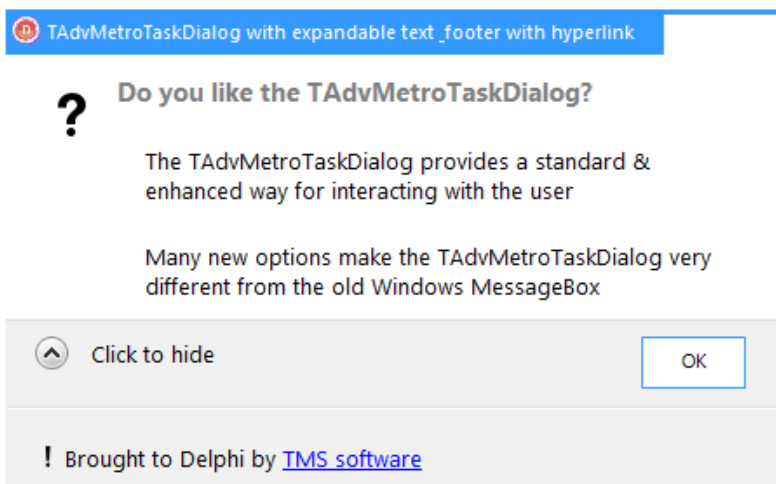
TAdvMetroTaskDialog with expandable text _footer with hyperlink

?

Do you like the TAdvMetroTaskDialog?

The TAdvMetroTaskDialog provides a standard & enhanced way for interacting with the user

Many new options make the TAdvMetroTaskDialog very different from the old Windows MessageBox

Click to hide

OK

! Brought to Delphi by TMS software